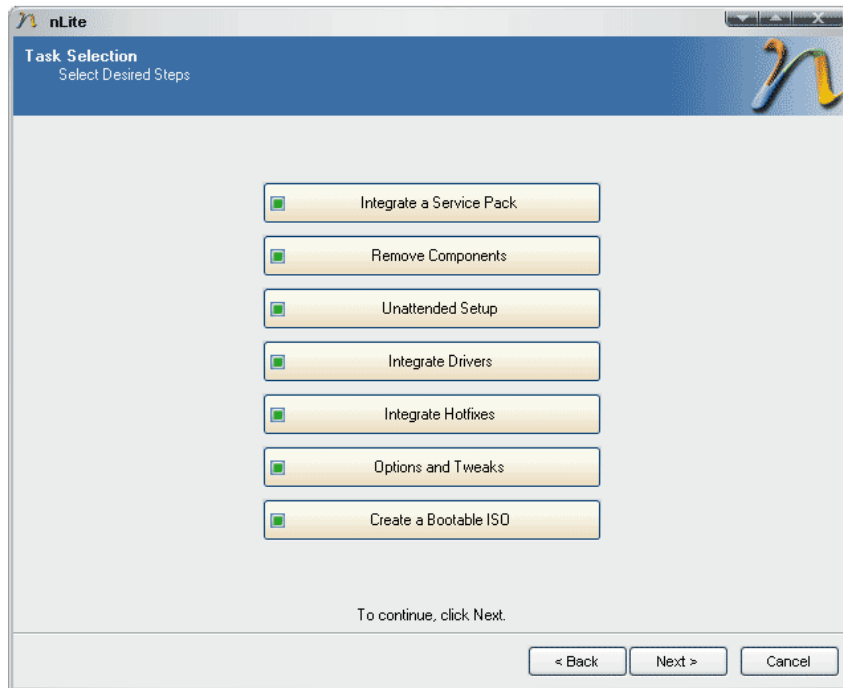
nLite

Task Selection
Select Desired Steps

Integrate a Service Pack

Remove Components

Unattended Setup

Integrate Drivers

Integrate Hotfixes

Options and Tweaks

Create a Bootable ISO

To continue, click Next.

< Back
Next >
Cancel